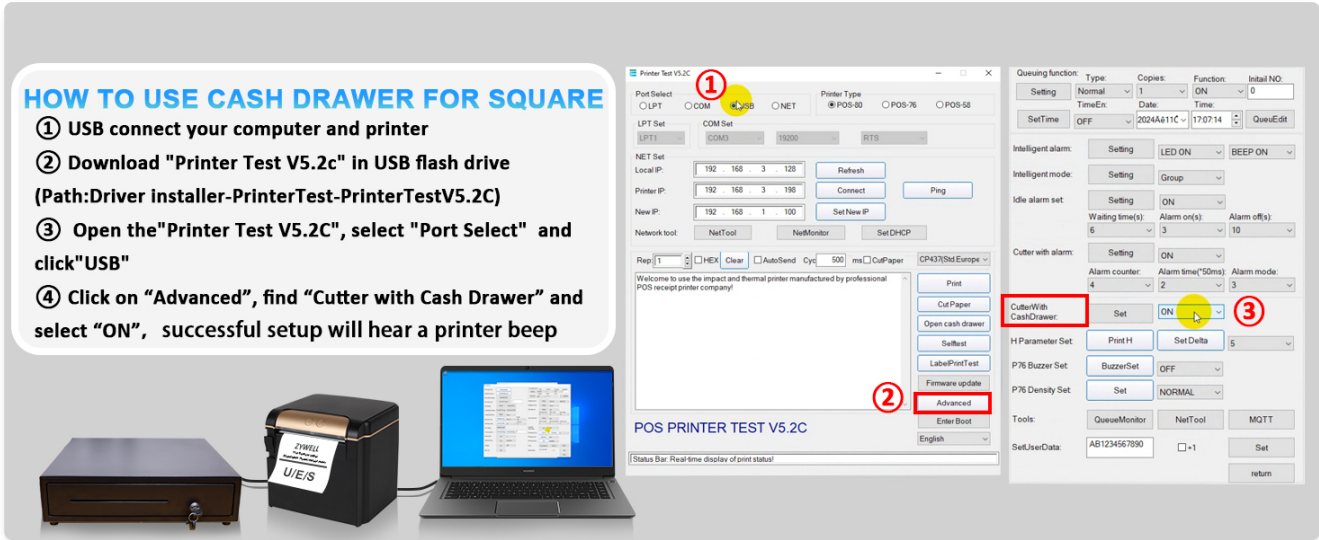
HOW TO USE CASH DRAWER FOR SQUARE

① USB connect your computer and printer

② Download "Printer Test V5.2c" in USB flash drive (Path:Driver installer-PrinterTest-PrinterTestV5.2C)

③ Open the"Printer Test V5.2C", select "Port Select" and click"USB"

④ Click on “Advanced”, find “Cutter with Cash Drawer” and select “ON”, successful setup will hear a printer beep

ZYWELL
U/E/S

Printer Test V5.2C
①
Port Select
LPT COM USB NET
Printer Type
POS-80 POS-76 POS-58
LPT Set
LPT1
COM Set
COM3 19200 RTS
NET Set
Local IP: 192 168 3 128 Refresh
Printer IP: 192 168 3 198 Connect Ping
New IP: 192 168 1 100 Set New IP
Network tool: NetTool NetMonitor Set DHCP
Rep: 1 HEX Clear AutoSend Cyc 500 ms CutPaper CP437(Std.Europe
Welcome to use the impact and thermal printer manufactured by professional POS receipt printer company!
Print
Cut Paper
Open cash drawer
Selftest
LabelPrintTest
Firmware update
②
Advanced
Enter Boot
English
POS PRINTER TEST V5.2C
Status Bar: Real-time display of print status!

Queuing function: Type: Copies: Function: Initail NO:
Setting Normal 1 ON 0
TimeEn: Date: Time:
SetTime OFF 2024A611C 17:07:14 QueuEdit
Intelligent alarm: Setting LED ON BEEP ON
Intelligent mode: Setting Group
Idle alarm set: Setting ON
Waiting time(s): Alarm on(s): Alarm off(s):
6 3 10
Cutter with alarm: Setting ON
Alarm counter: Alarm time(*50ms): Alarm mode:
4 2 3
CutterWith CashDrawer: Set ON ③
H Parameter Set: Print H Set Delta 5
P76 Buzzer Set: BuzzerSet OFF
P76 Density Set: Set NORMAL
Tools: QueueMonitor NetTool MQTT
SetUserData: AB1234567890 +1 Set
return